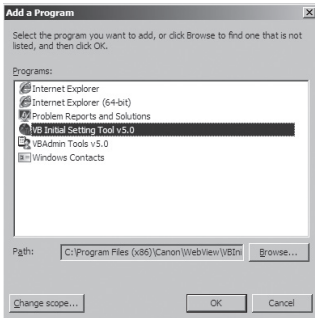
Add a Program

Select the program you want to add, or click Browse to find one that is not listed, and then click OK.

Programs:

Internet Explorer
Internet Explorer (64-bit)
Problem Reports and Solutions
VB Initial Setting Tool v5.0
VBAdmin Tools v5.0
Windows Contacts

Path: C:\Program Files (x86)\Canon\WebView\VBIn

Browse...

Change scope...

OK

Cancel